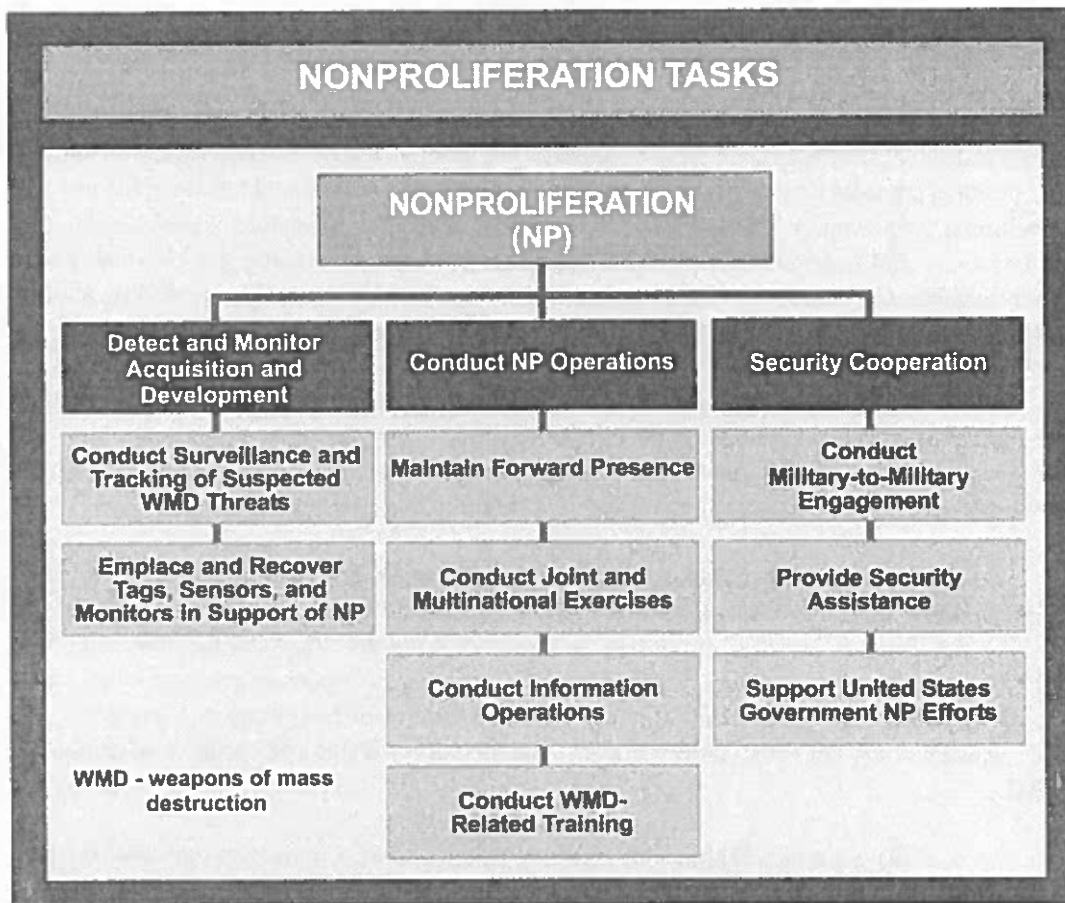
NONPROLIFERATION TASKS

NONPROLIFERATION (NP)

Detect and Monitor Acquisition and Development

Conduct Surveillance and Tracking of Suspected WMD Threats

Emplace and Recover Tags, Sensors, and Monitors in Support of NP

Conduct NP Operations

Maintain Forward Presence

Conduct Joint and Multinational Exercises

Conduct Information Operations

Conduct WMD-Related Training

Security Cooperation

Conduct Military-to-Military Engagement

Provide Security Assistance

Support United States Government NP Efforts

WMD - weapons of mass destruction